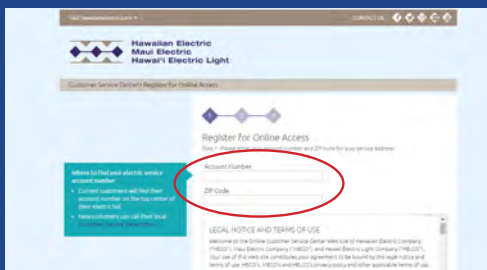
Hawaiian Electric
Maui Electric
Hawai'i Electric Light

CONTACT US

Customer Service Center | Register for Online Access

1 2 3

Register for Online Access

Step 1 - Please enter your account number and ZIP code for your service address.

Account Number

ZIP Code

Where to find your electric service account number

• Current customers will find their account number on the top center of their electric bill.

• New customers can call their local Customer Service department.

LEGAL NOTICE AND TERMS OF USE

Welcome to the Online Customer Service Center Web site of Hawaiian Electric Company ("HECO"), Maui Electric Company ("MECO"), and Hawaii Electric Light Company ("HELCO"). Your use of this web site constitutes your agreement to be bound by this legal notice and terms of use, HECO's, MECO's and HELCO's privacy policy and other applicable terms of use.